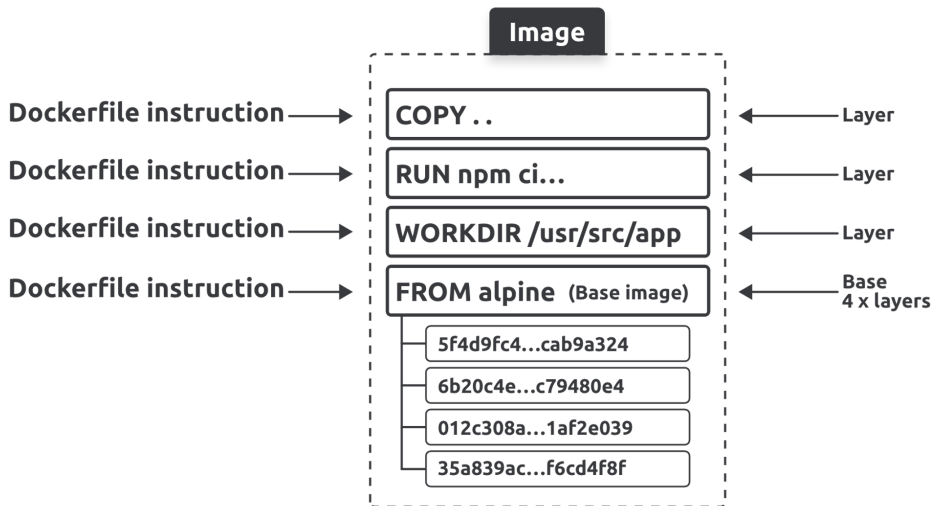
Image

Dockerfile instruction
COPY . .
Layer

Dockerfile instruction
RUN npm ci...
Layer

Dockerfile instruction
WORKDIR /usr/src/app
Layer

Dockerfile instruction
FROM alpine (Base image)
Base
4 x layers

5f4d9fc4...cab9a324
6b20c4e...c79480e4
012c308a...1af2e039
35a839ac...f6cd4f8f